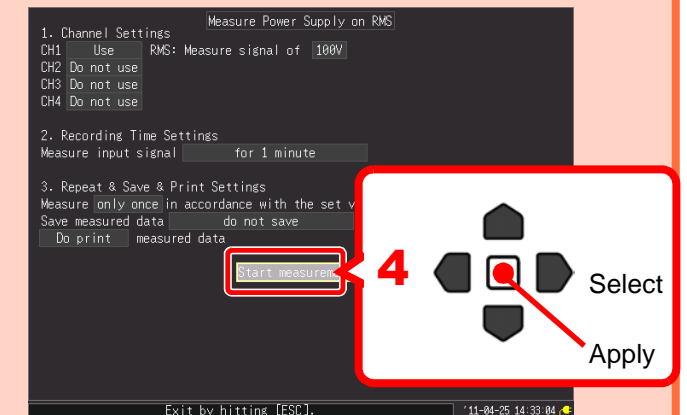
Measure Power Supply on RMS

1. Channel Settings

CH1 Use RMS: Measure signal of 100V

CH2 Do not use

CH3 Do not use

CH4 Do not use

2. Recording Time Settings

Measure input signal for 1 minute

3. Repeat & Save & Print Settings

Measure only once in accordance with the set v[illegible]

Save measured data do not save

Do print measured data

Start measurem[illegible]

4

Select

Apply

Exit by hitting [ESC].

'11-04-25 14:33:04